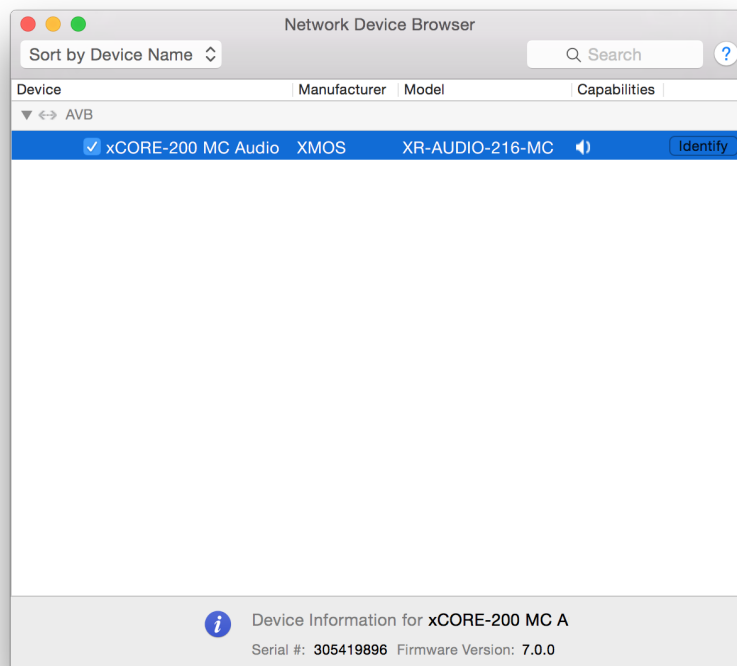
Network Device Browser

Sort by Device Name

Search

?

| Device | Manufacturer | Model | Capabilities |
|---|---|---|---|
| AVB | | | |
| xCORE-200 MC Audio | XMOS | XR-AUDIO-216-MC | Identify |

Device Information for xCORE-200 MC A

Serial #: 305419896 Firmware Version: 7.0.0